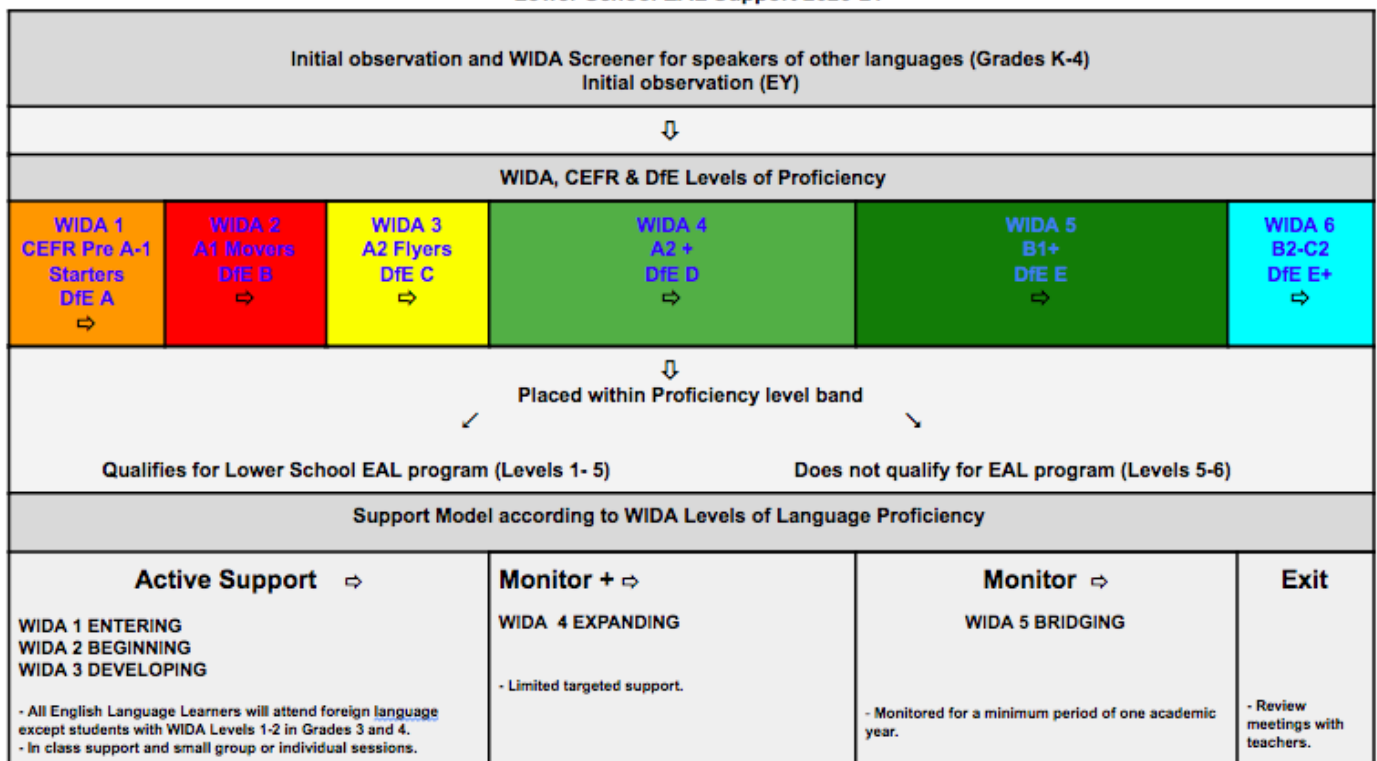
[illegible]

Initial observation and WIDA Screener for speakers of other languages (Grades K-4)
Initial observation (EY)

⇩

WIDA, CEFR & DfE Levels of Proficiency

| WIDA 1 CEFR Pre A-1 Starters DfE A ⇨ | WIDA 2 A1 Movers DfE B ⇨ | WIDA 3 A2 Flyers DfE C ⇨ | WIDA 4 A2 + DfE D ⇨ | WIDA 5 B1+ DfE E ⇨ | WIDA 6 B2-C2 DfE E+ ⇨ |
|---|---|---|---|---|---|

⇩
Placed within Proficiency level band
↙ ↘

Qualifies for Lower School EAL program (Levels 1- 5)

Does not qualify for EAL program (Levels 5-6)

Support Model according to WIDA Levels of Language Proficiency

| Active Support ⇨ | Monitor + ⇨ | Monitor ⇨ | Exit |
|---|---|---|---|
| WIDA 1 ENTERING<br>WIDA 2 BEGINNING<br>WIDA 3 DEVELOPING<br><br>- All English Language Learners will attend foreign language except students with WIDA Levels 1-2 in Grades 3 and 4.<br>- In class support and small group or individual sessions. | WIDA 4 EXPANDING<br><br>- Limited targeted support. | WIDA 5 BRIDGING<br><br>- Monitored for a minimum period of one academic year. | - Review meetings with teachers. |